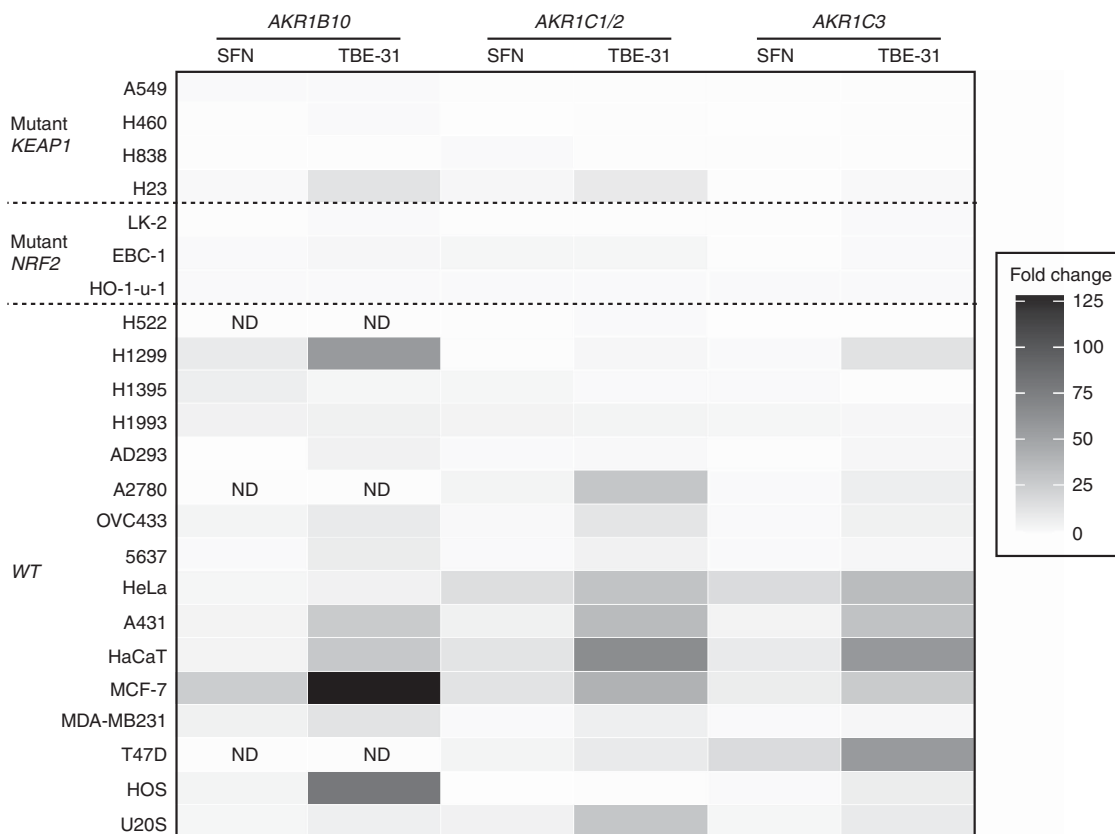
AKR1B10
SFN TBE-31
AKR1C1/2
SFN TBE-31
AKR1C3
SFN TBE-31

Mutant KEAP1
A549
H460
H838
H23

Mutant NRF2
LK-2
EBC-1
HO-1-u-1

WT
H522 ND ND
H1299
H1395
H1993
AD293
A2780 ND ND
OVC433
5637
HeLa
A431
HaCaT
MCF-7
MDA-MB231
T47D ND ND
HOS
U20S

Fold change
125
100
75
50
25
0